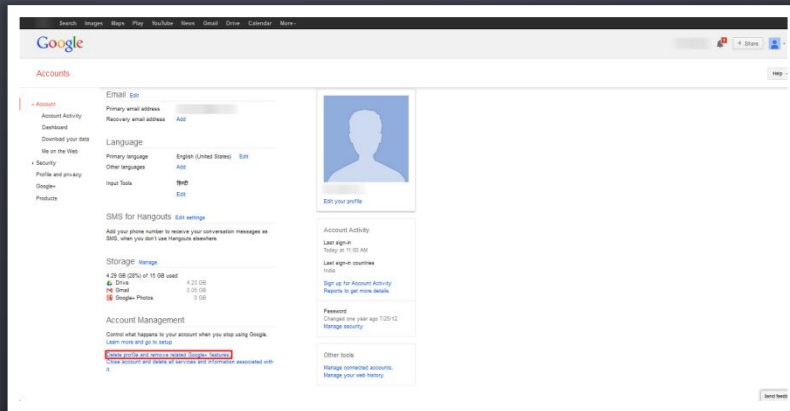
Search Images Maps Play YouTube News Gmail Drive Calendar More -

Google

+ Share

Accounts

Help

« Account
Account Activity
Dashboard
Download your data
Me on the Web
» Security
Profile and privacy
Google+
Products

Email Edit
Primary email address
Recovery email address Add

Language
Primary language English (United States) Edit
Other languages Add
Input Tools हिन्दी
Edit

SMS for Hangouts Edit settings
Add your phone number to receive your conversation messages as SMS, when you don't use Hangouts elsewhere.

Storage Manage
4.29 GB (28%) of 15 GB used
Drive 4.23 GB
Gmail 0.06 GB
Google+ Photos 0 GB

Account Management
Control what happens to your account when you stop using Google. Learn more and go to setup
Delete profile and remove related Google+ features
Close account and delete all services and information associated with it

Edit your profile

Account Activity
Last sign-in
Today at 11:50 AM
Last sign-in countries
India
Sign up for Account Activity Reports to get more details

Password
Changed one year ago 7/25/12
Manage security

Other tools
Manage connected accounts.
Manage your web history.

Send feedb